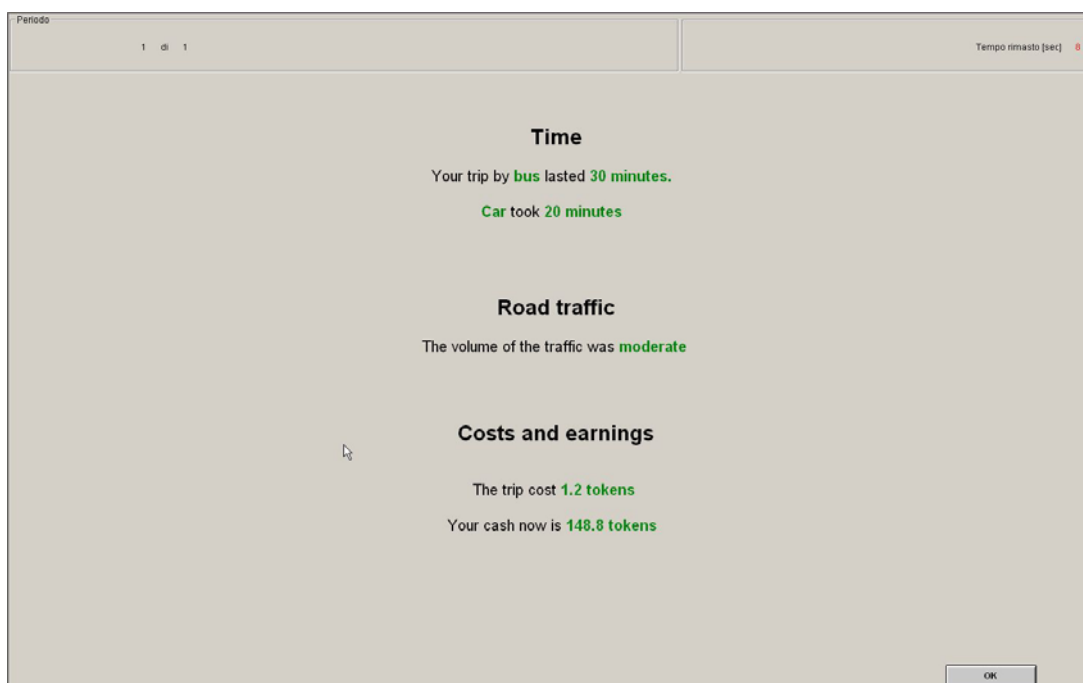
Periodo

1 di 1

Tempo rimasto [sec] 8

Time

Your trip by bus lasted 30 minutes.

Car took 20 minutes

Road traffic

The volume of the traffic was moderate

Costs and earnings

The trip cost 1.2 tokens

Your cash now is 148.8 tokens

OK